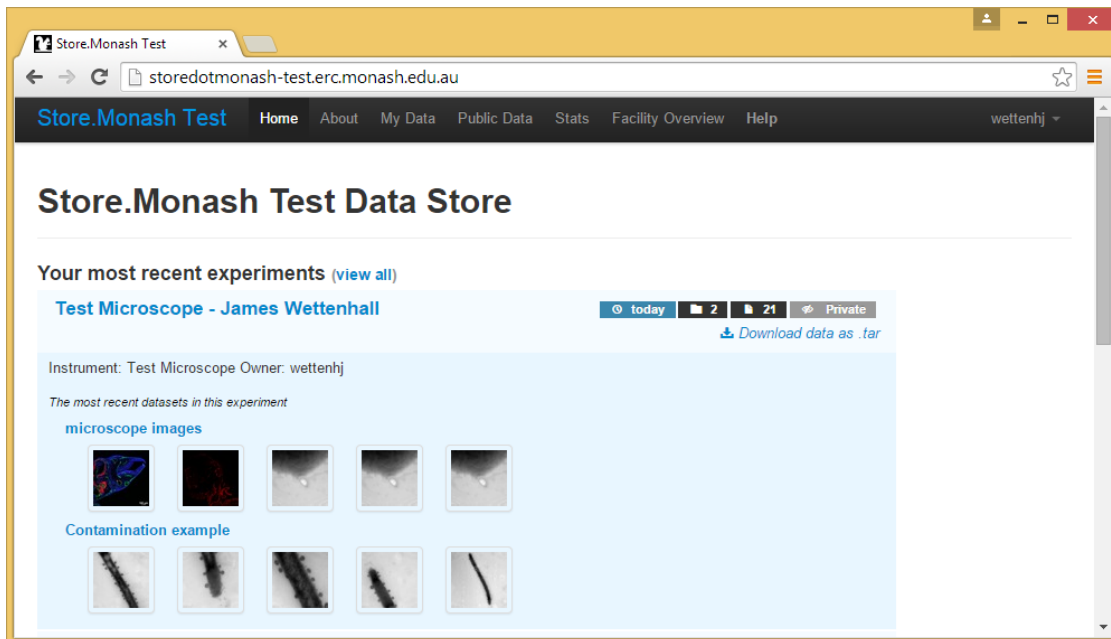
Store.Monash Test

storedotmonash-test.erc.monash.edu.au

Store.Monash Test Home About My Data Public Data Stats Facility Overview Help wettenhj

Store.Monash Test Data Store

Your most recent experiments (view all)

Test Microscope - James Wettenhall

today 2 21 Private

Download data as .tar

Instrument: Test Microscope Owner: wettenhj

The most recent datasets in this experiment

microscope images

Contamination example